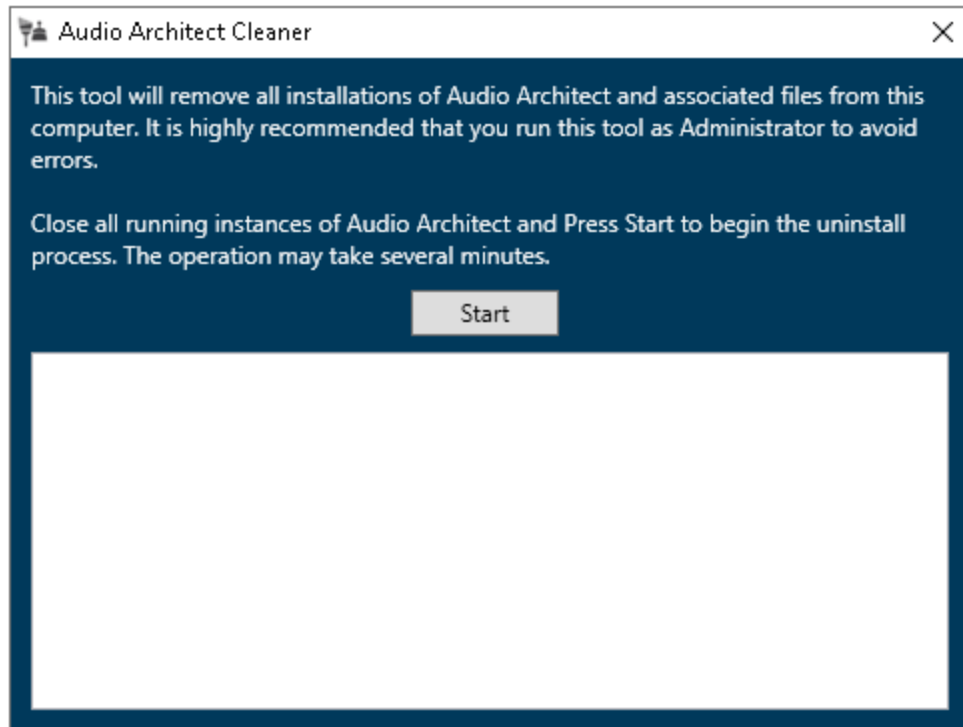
Audio Architect Cleaner

This tool will remove all installations of Audio Architect and associated files from this computer. It is highly recommended that you run this tool as Administrator to avoid errors.

Close all running instances of Audio Architect and Press Start to begin the uninstall process. The operation may take several minutes.

Start